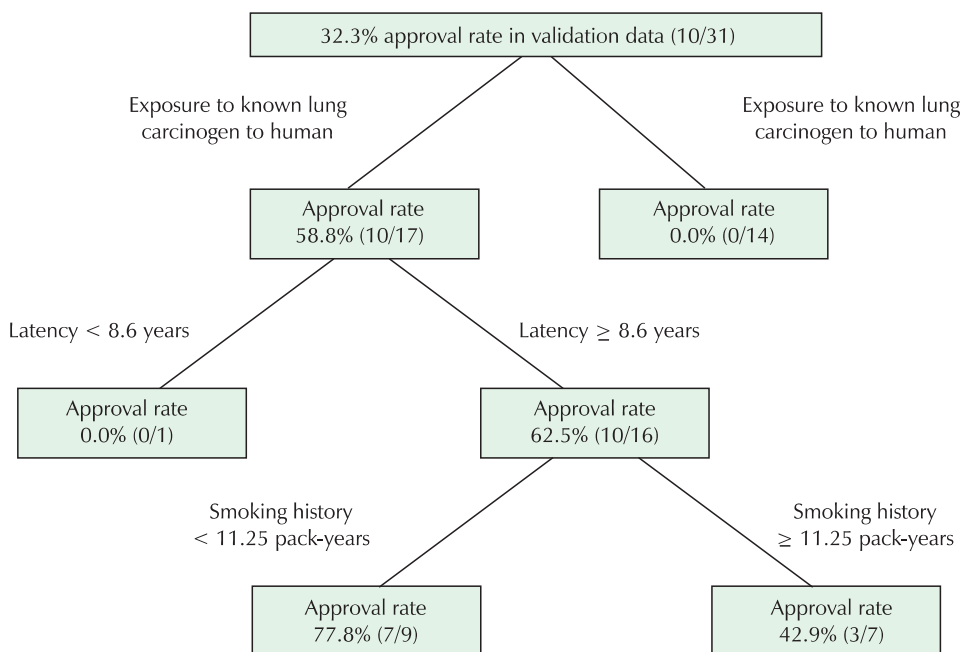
32.3% approval rate in validation data (10/31)

Exposure to known lung carcinogen to human

Exposure to known lung carcinogen to human

Approval rate
58.8% (10/17)

Approval rate
0.0% (0/14)

Latency < 8.6 years

Latency $\geq$ 8.6 years

Approval rate
0.0% (0/1)

Approval rate
62.5% (10/16)

Smoking history
< 11.25 pack-years

Smoking history
$\geq$ 11.25 pack-years

Approval rate
77.8% (7/9)

Approval rate
42.9% (3/7)